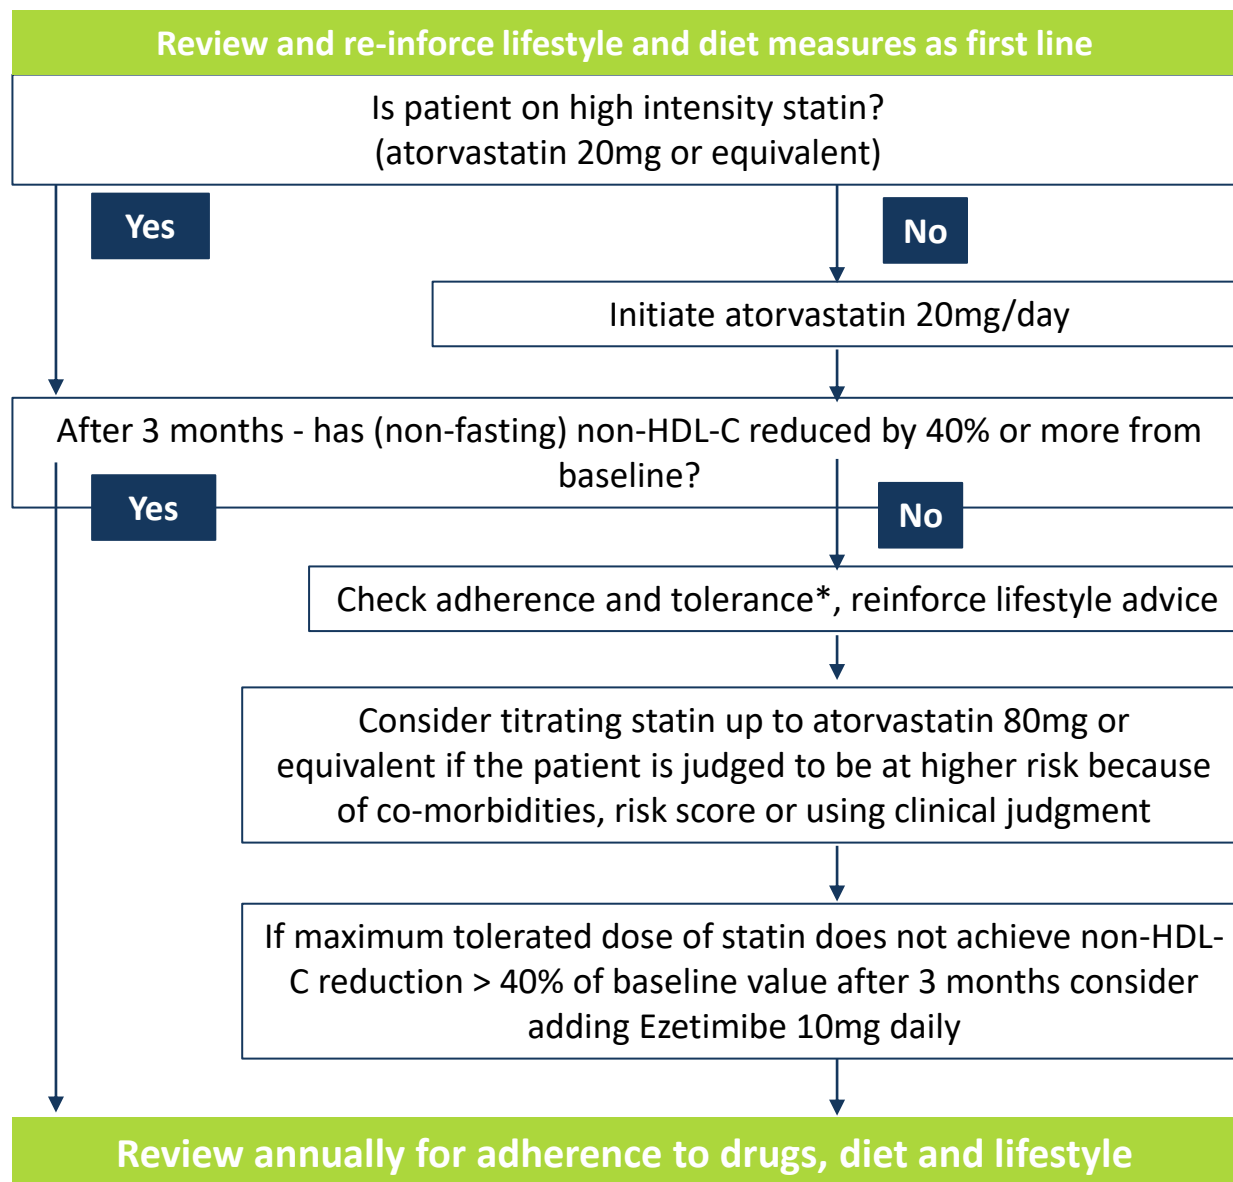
Review and re-inforce lifestyle and diet measures as first line

Is patient on high intensity statin? (atorvastatin 20mg or equivalent)

Yes

No

Initiate atorvastatin 20mg/day

After 3 months - has (non-fasting) non-HDL-C reduced by 40% or more from baseline?

Yes

No

Check adherence and tolerance*, reinforce lifestyle advice

Consider titrating statin up to atorvastatin 80mg or equivalent if the patient is judged to be at higher risk because of co-morbidities, risk score or using clinical judgment

If maximum tolerated dose of statin does not achieve non-HDL-C reduction > 40% of baseline value after 3 months consider adding Ezetimibe 10mg daily

Review annually for adherence to drugs, diet and lifestyle